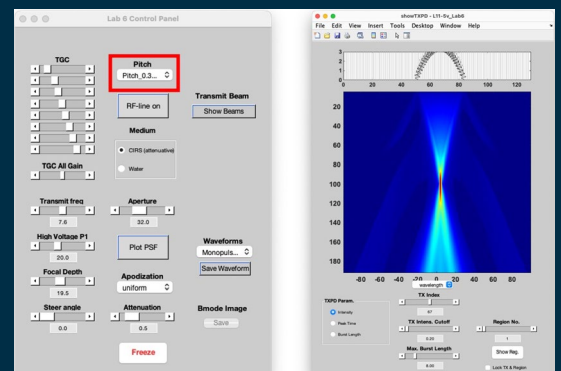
Lab 6 Control Panel

TGC

TGC All Gain

Transmit freq
7.6

High Voltage P1
20.0

Focal Depth
19.5

Steer angle
0.0

Pitch
Pitch_0.3...

RF-line on

Medium
CIRS (attenuative)
Water

Aperture
32.0

Plot PSF

Apodization
uniform

Attenuation
0.5

Freeze

Transmit Beam
Show Beams

Waveforms
Monopuls...
Save Waveform

Bmode Image
Save

showTXPD - L11-5v_Lab6
File Edit View Insert Tools Desktop Window Help

3
2
1
0
0 20 40 60 80 100 120

20
40
60
80
100
120
140
160
180
-80 -60 -40 -20 0 20 40 60 80
wavelength

TXPD Param.
Intensity
Peak Time
Burst Length

TX Index
67

TX Intens. Cutoff
0.00

Max. Burst Length
8.00

Region No.
1
Show Reg.
Lock TX & Region